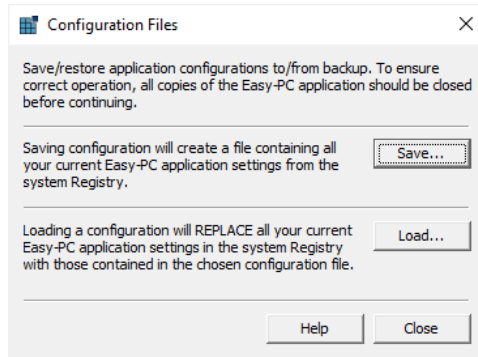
Configuration Files

×

Save/restore application configurations to/from backup. To ensure correct operation, all copies of the Easy-PC application should be closed before continuing.

Saving configuration will create a file containing all your current Easy-PC application settings from the system Registry.

Save...

Loading a configuration will REPLACE all your current Easy-PC application settings in the system Registry with those contained in the chosen configuration file.

Load...

Help

Close